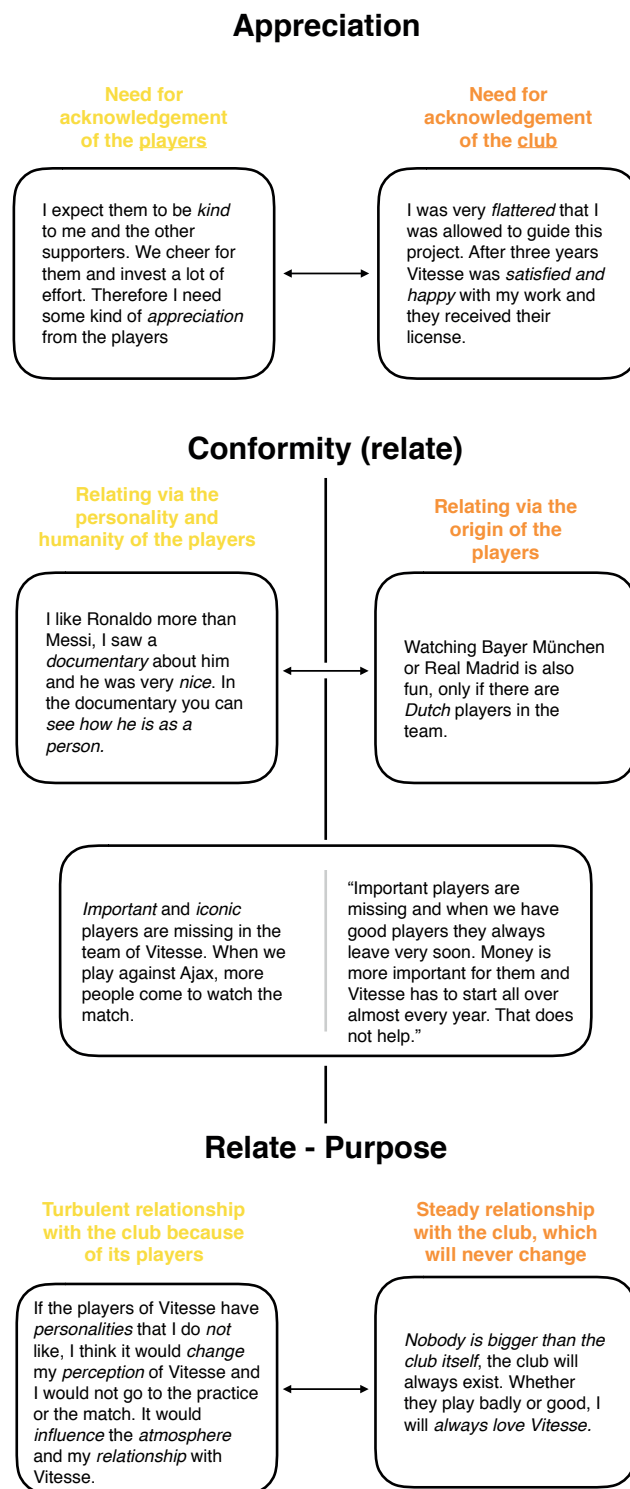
Appreciation

Need for acknowledgement of the players

I expect them to be *kind* to me and the other supporters. We cheer for them and invest a lot of effort. Therefore I need some kind of *appreciation* from the players

Need for acknowledgement of the club

I was very *flattered* that I was allowed to guide this project. After three years Vitesse was *satisfied and happy* with my work and they received their license.

Conformity (relate)

Relating via the personality and humanity of the players

I like Ronaldo more than Messi, I saw a *documentary* about him and he was very *nice*. In the documentary you can *see how he is as a person.*

Relating via the origin of the players

Watching Bayer München or Real Madrid is also fun, only if there are *Dutch* players in the team.

*Important* and *iconic* players are missing in the team of Vitesse. When we play against Ajax, more people come to watch the match.

"Important players are missing and when we have good players they always leave very soon. Money is more important for them and Vitesse has to start all over almost every year. That does not help."

Relate - Purpose

Turbulent relationship with the club because of its players

If the players of Vitesse have *personalities* that I do *not* like, I think it would *change* my *perception* of Vitesse and I would not go to the practice or the match. It would *influence* the *atmosphere* and my *relationship* with Vitesse.

Steady relationship with the club, which will never change

*Nobody is bigger than the club itself*, the club will always exist. Whether they play badly or good, I will *always love Vitesse.*